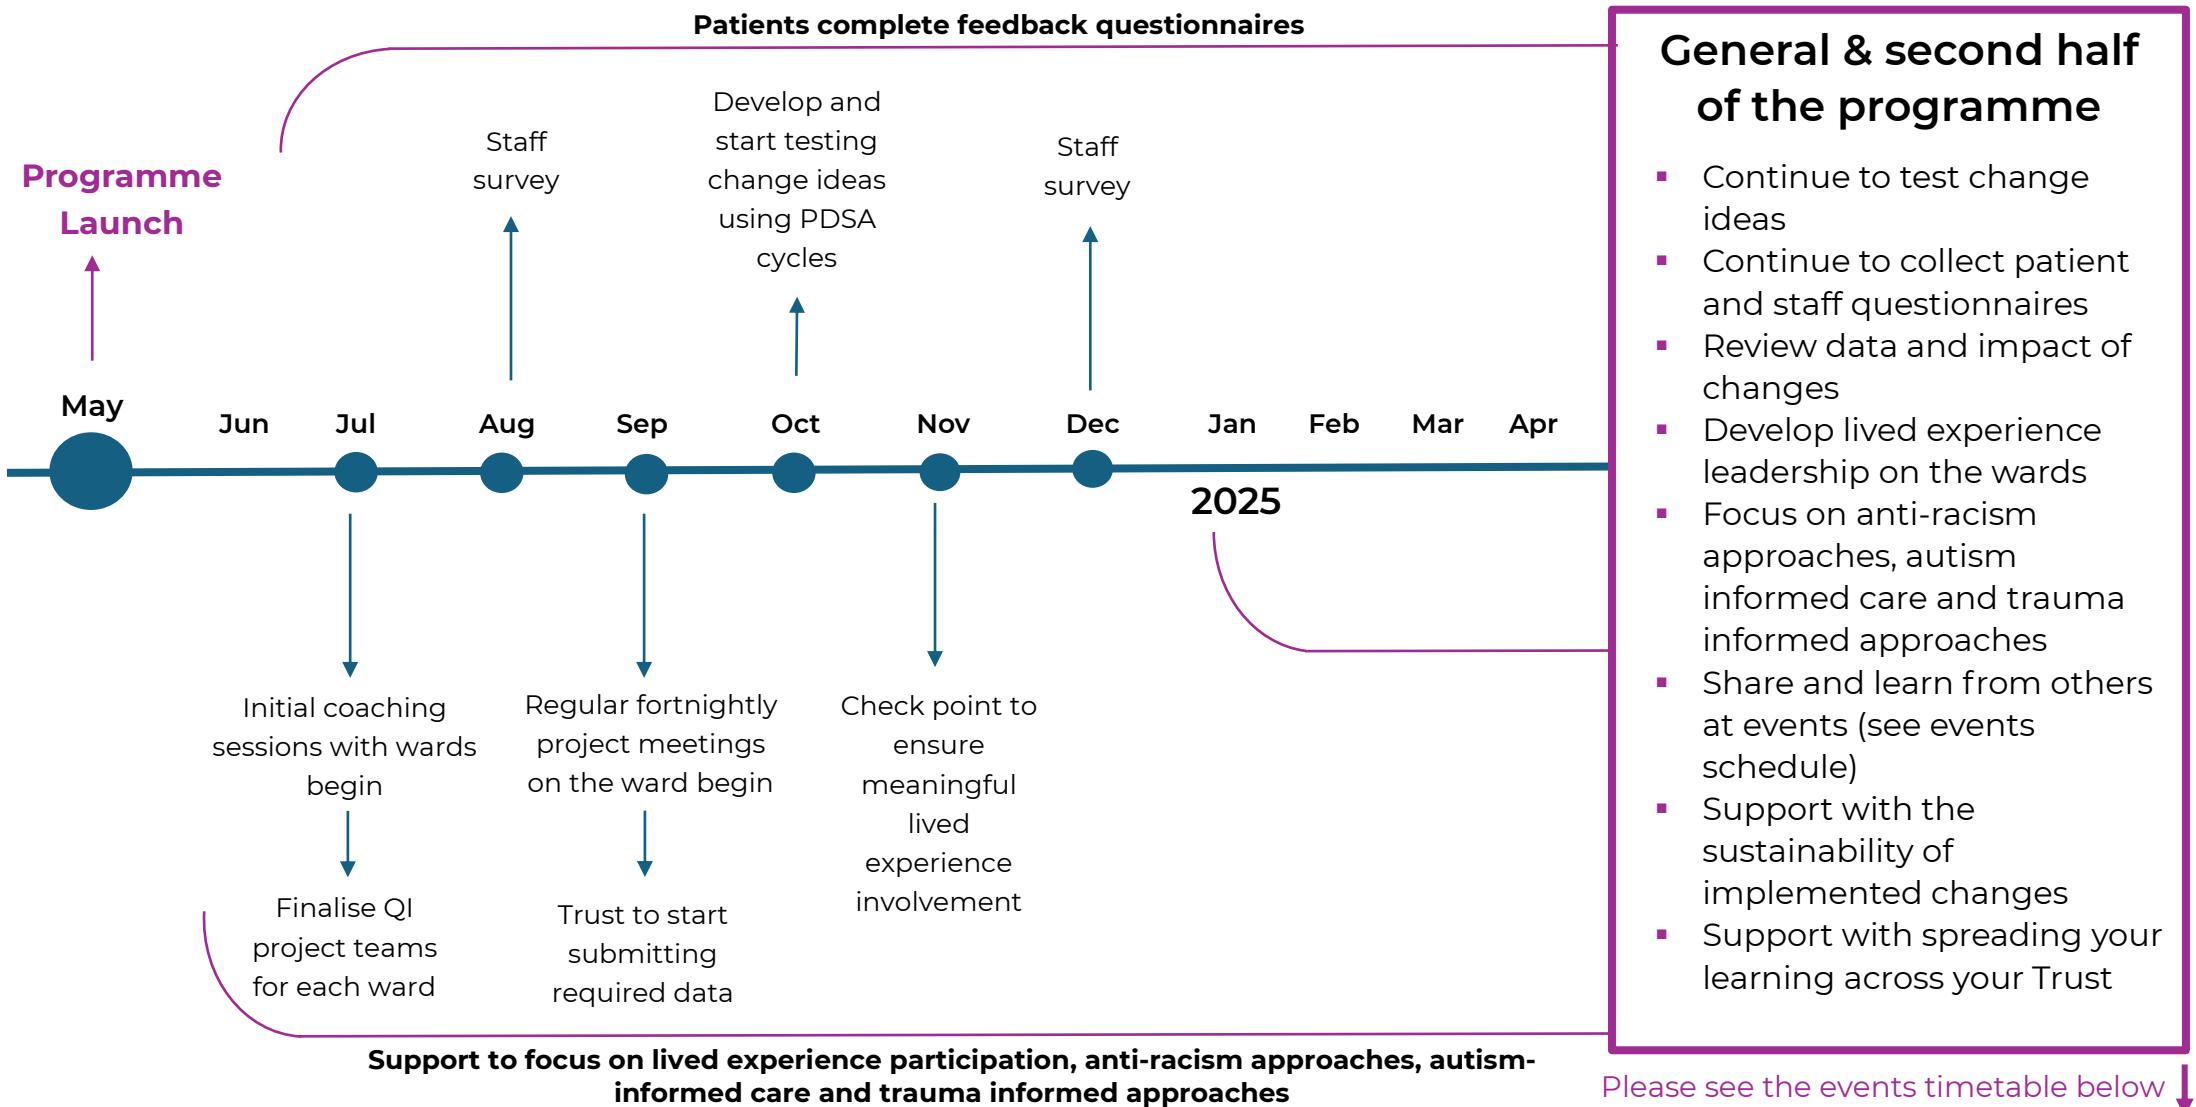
Patients complete feedback questionnaires

Programme Launch

Staff survey

Develop and start testing change ideas using PDSA cycles

Staff survey

May Jun Jul Aug Sep Oct Nov Dec Jan Feb Mar Apr

2025

Initial coaching sessions with wards begin

Finalise QI project teams for each ward

Regular fortnightly project meetings on the ward begin

Trust to start submitting required data

Check point to ensure meaningful lived experience involvement

General & second half of the programme

- Continue to test change ideas
- Continue to collect patient and staff questionnaires
- Review data and impact of changes
- Develop lived experience leadership on the wards
- Focus on anti-racism approaches, autism informed care and trauma informed approaches
- Share and learn from others at events (see events schedule)
- Support with the sustainability of implemented changes
- Support with spreading your learning across your Trust

Support to focus on lived experience participation, anti-racism approaches, autism-informed care and trauma informed approaches

Please see the events timetable below